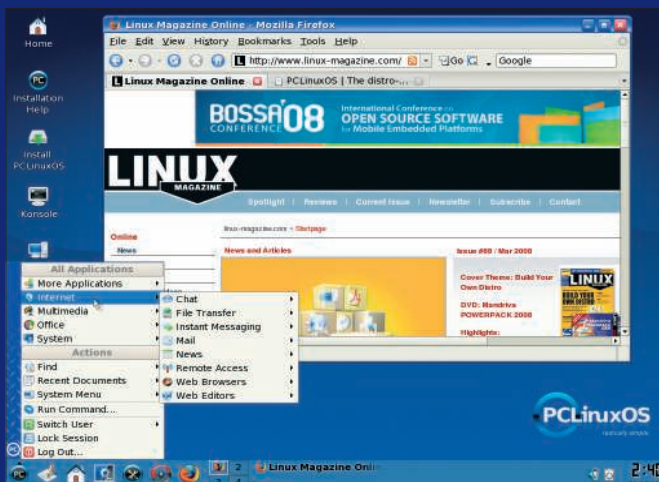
Home

Installation Help

Install PCLinuxOS

Konsole

Linux Magazine Online - Mozilla Firefox

File Edit View History Bookmarks Tools Help

http://www.linux-magazine.com/

Go

Google

Linux Magazine Online

PCLinuxOS | The distro-...

BOSSA CONFERENCE 08

International Conference on OPEN SOURCE SOFTWARE for Mobile Embedded Platforms

LINUX MAGAZINE

Spotlight | Reviews | Current Issue | Newsletter | Subscribe | Contact

Online

News

linux-magazine.com » Startpage

News and Articles

Issue #88 / Mar 2008

Cover Theme: Build Your Own Distro

DVD: Mandriva POWERPACK 2008

Highlights:

All Applications

More Applications

Internet

Multimedia

Office

System

Actions

Find

Recent Documents

System Menu

Run Command...

Switch User

Lock Session

Log Out...

Chat

File Transfer

Instant Messaging

Mail

News

Remote Access

Web Browsers

Web Editors

PCLinuxOS

radically simple

1 2

Linux Magazine Onli

2:4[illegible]